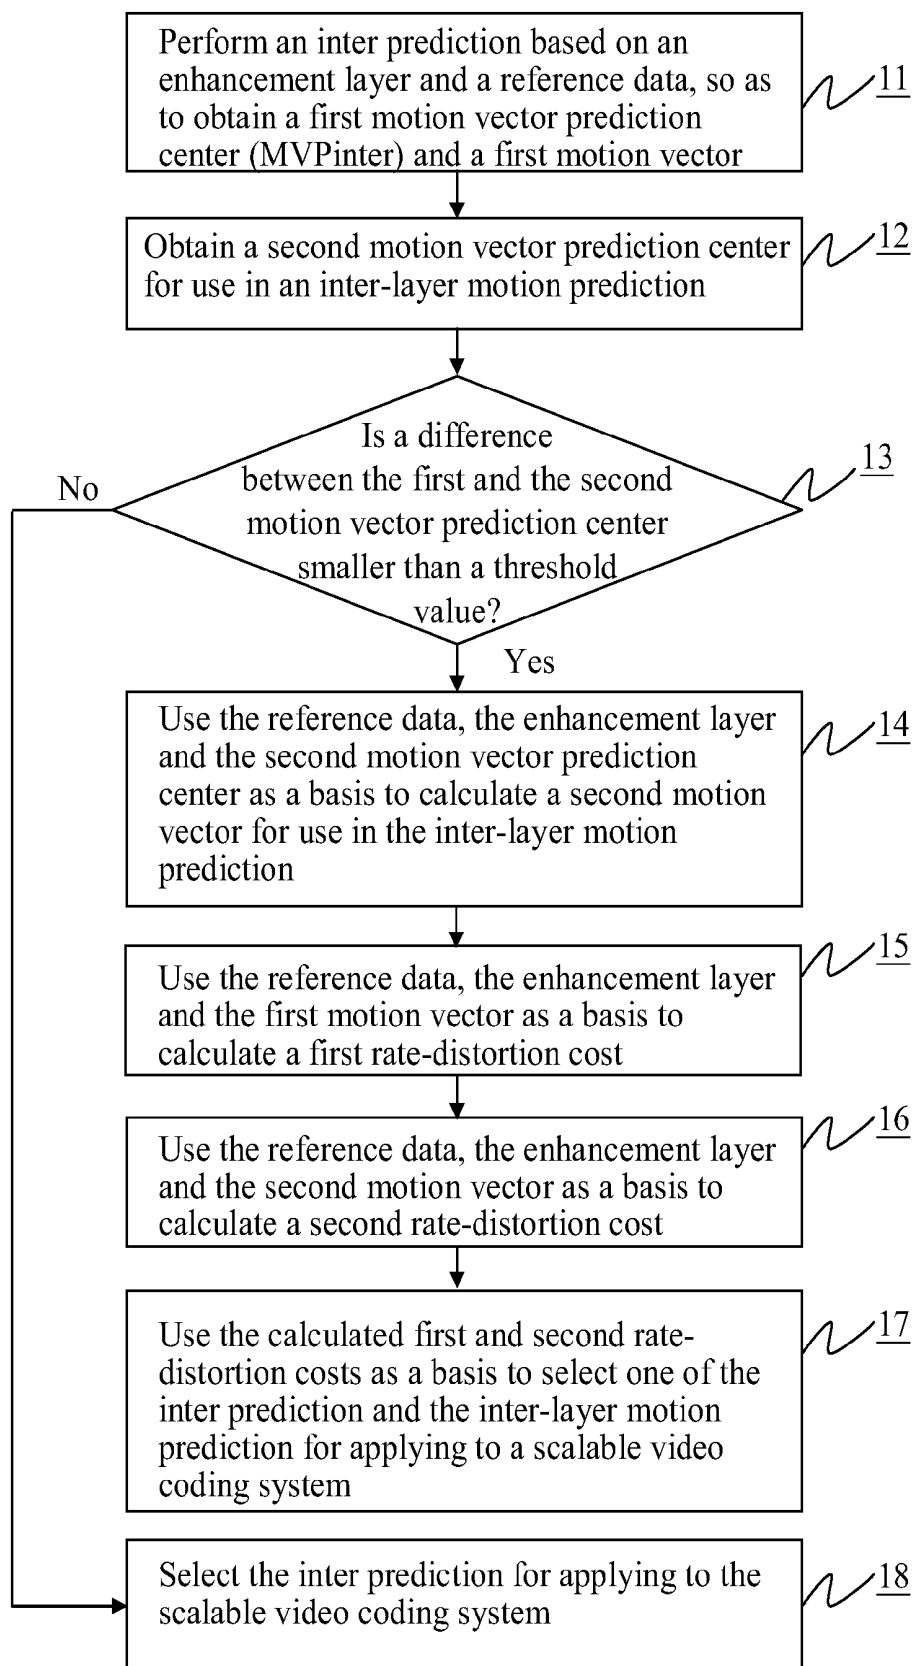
Perform an inter prediction based on an enhancement layer and a reference data, so as to obtain a first motion vector prediction center (MVPinter) and a first motion vector

11

Obtain a second motion vector prediction center for use in an inter-layer motion prediction

12

Is a difference between the first and the second motion vector prediction center smaller than a threshold value?

13

No

Yes

Use the reference data, the enhancement layer and the second motion vector prediction center as a basis to calculate a second motion vector for use in the inter-layer motion prediction

14

Use the reference data, the enhancement layer and the first motion vector as a basis to calculate a first rate-distortion cost

15

Use the reference data, the enhancement layer and the second motion vector as a basis to calculate a second rate-distortion cost

16

Use the calculated first and second rate-distortion costs as a basis to select one of the inter prediction and the inter-layer motion prediction for applying to a scalable video coding system

17

Select the inter prediction for applying to the scalable video coding system

18